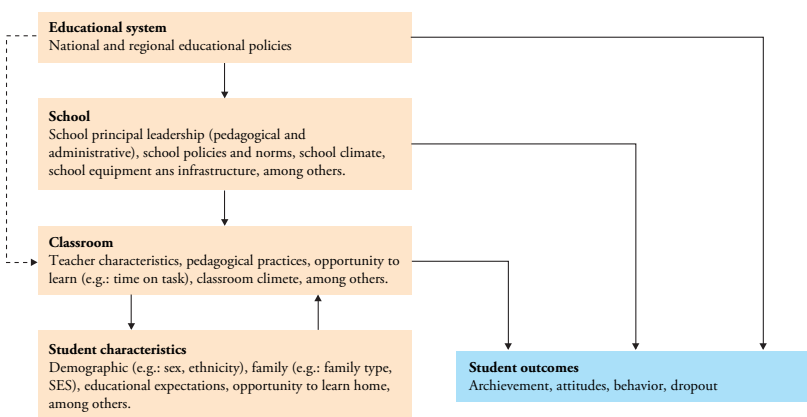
**Educational system**
National and regional educational policies

**School**
School principal leadership (pedagogical and administrative), school policies and norms, school climate, school equipment ans infrastructure, among others.

**Classroom**
Teacher characteristics, pedagogical practices, opportunity to learn (e.g.: time on task), classroom climete, among others.

**Student characteristics**
Demographic (e.g.: sex, ethnicity), family (e.g.: family type, SES), educational expectations, opportunity to learn home, among others.

**Student outcomes**
Archievement, attitudes, behavior, dropout